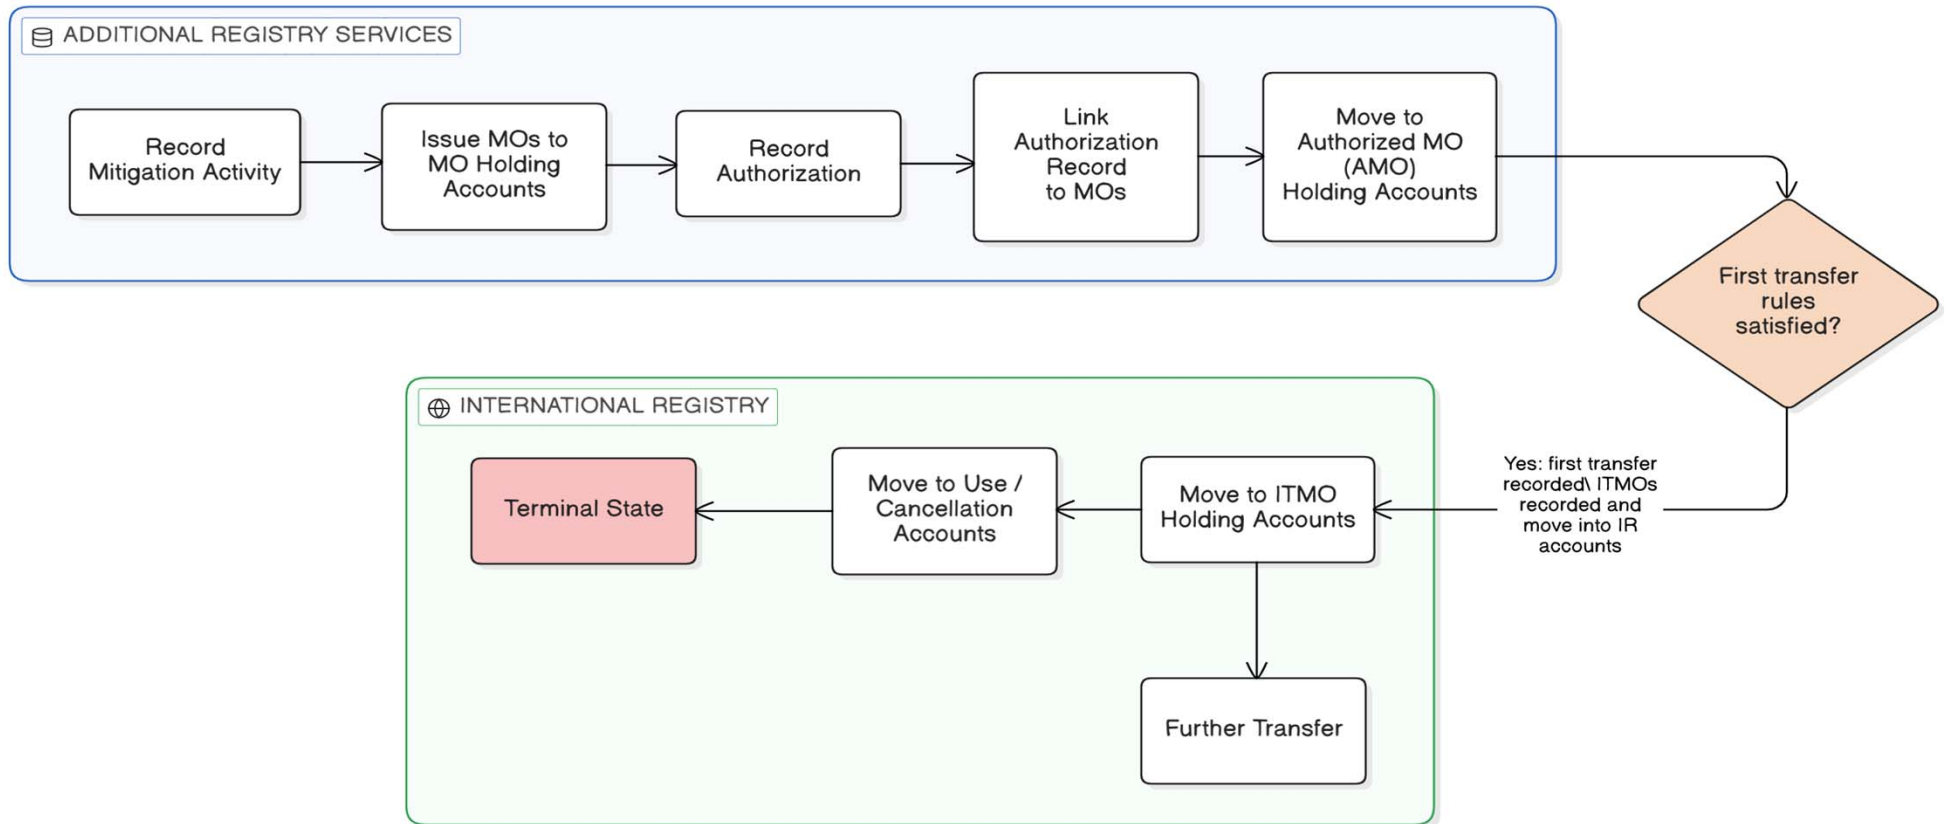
ADDITIONAL REGISTRY SERVICES

Record Mitigation Activity

Issue MOs to MO Holding Accounts

Record Authorization

Link Authorization Record to MOs

Move to Authorized MO (AMO) Holding Accounts

First transfer rules satisfied?

Yes: first transfer recorded\ ITMOs recorded and move into IR accounts

INTERNATIONAL REGISTRY

Move to ITMO Holding Accounts

Move to Use / Cancellation Accounts

Terminal State

Further Transfer